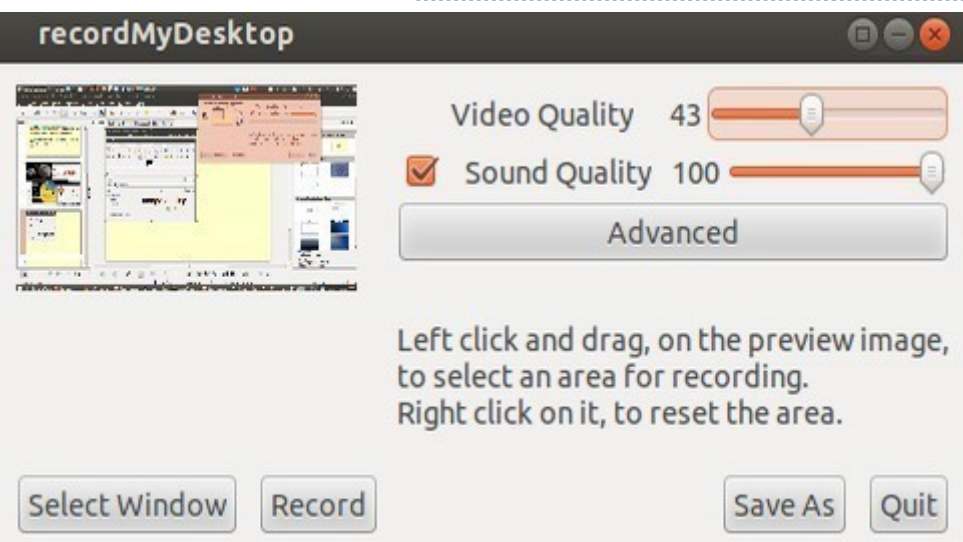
recordMyDesktop

Video Quality 43

Sound Quality 100

Advanced

Left click and drag, on the preview image, to select an area for recording.
Right click on it, to reset the area.

Select Window

Record

Save As

Quit